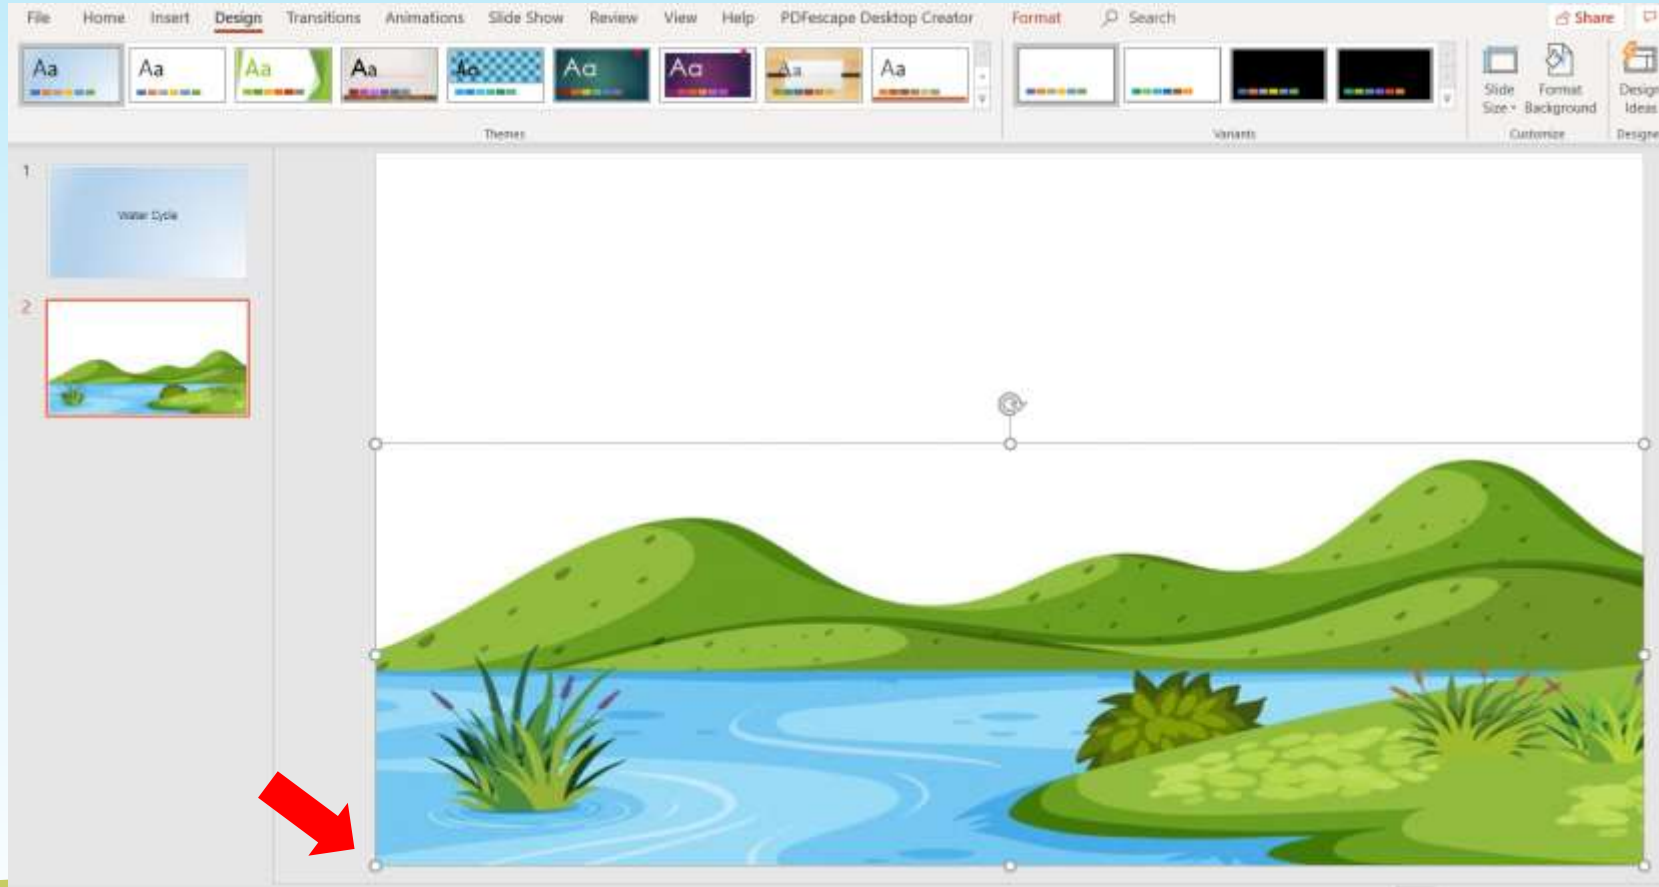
File Home Insert Design Transitions Animations Slide Show Review View Help PDFescape Desktop Creator Format Search Share

Aa Aa Aa Aa Aa Aa Aa Aa Aa

Themes

Variants

Slide Size Format Background

Customize

Design Ideas

Designer

1

Water Cycle

2